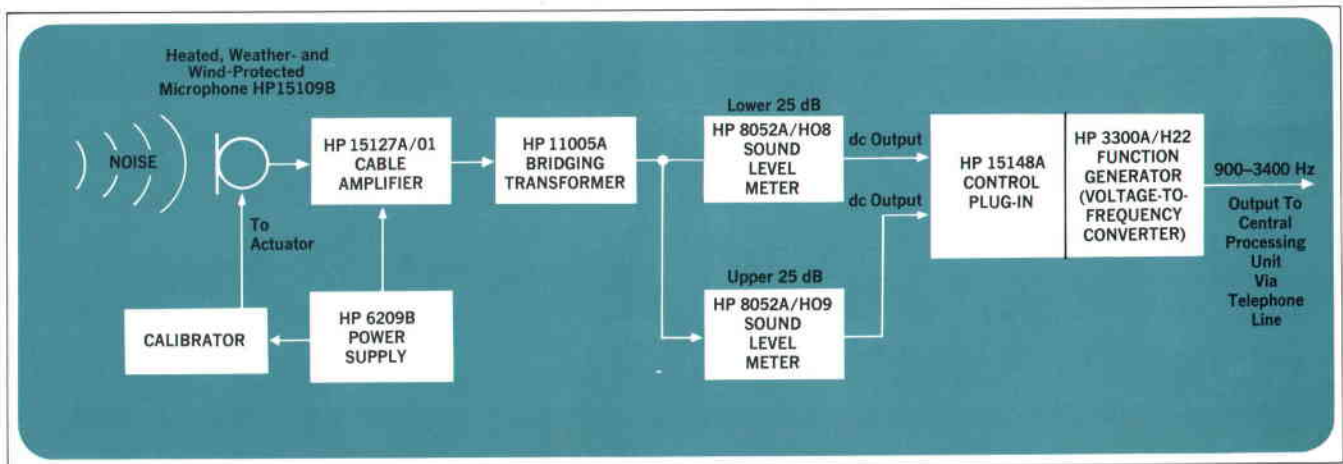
Heated, Weather- and Wind-Protected Microphone HP15109B

NOISE

HP 15127A/01 CABLE AMPLIFIER

To Actuator

HP 11005A BRIDGING TRANSFORMER

Lower 25 dB

HP 8052A/HO8 SOUND LEVEL METER

dc Output

dc Output

Upper 25 dB

HP 8052A/HO9 SOUND LEVEL METER

HP 15148A CONTROL PLUG-IN

HP 3300A/H22 FUNCTION GENERATOR (VOLTAGE-TO-FREQUENCY CONVERTER)

900–3400 Hz

Output To Central Processing Unit Via Telephone Line

CALIBRATOR

HP 6209B POWER SUPPLY